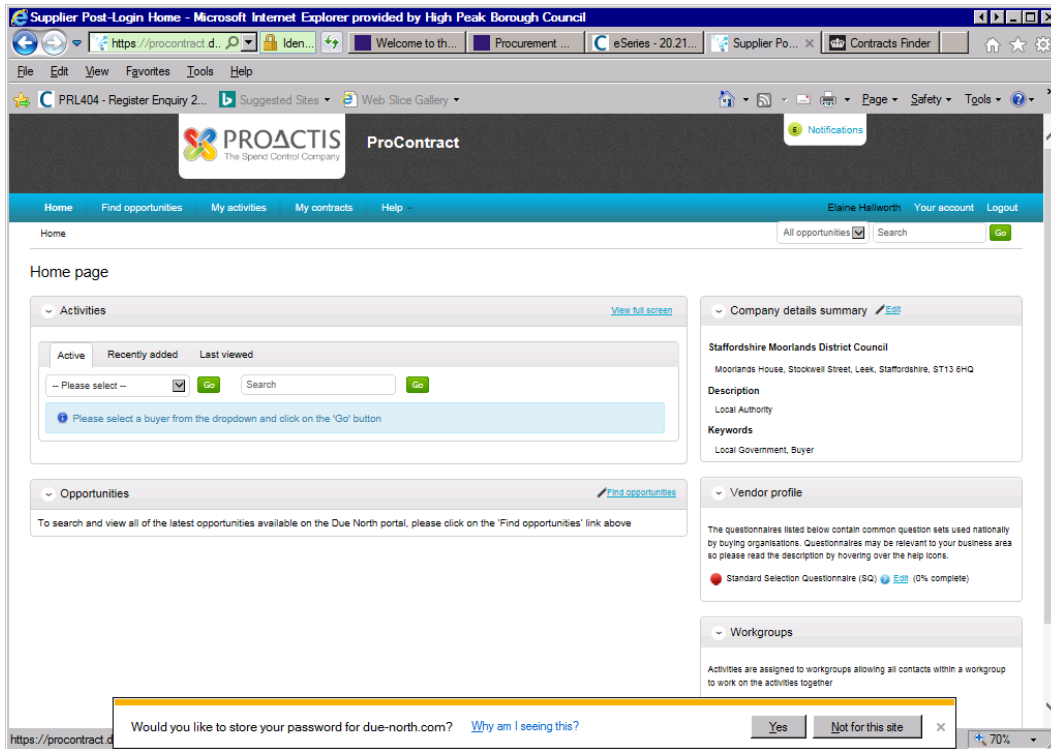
Supplier Post-Login Home - Microsoft Internet Explorer provided by High Peak Borough Council

https://procontract.d... Iden... Welcome to th... Procurement ... eSeries - 20.21... Supplier Po... × Contracts Finder

File Edit View Favorites Tools Help

PRL404 - Register Enquiry 2... Suggested Sites ▾ Web Slice Gallery ▾

Page ▾ Safety ▾ Tools ▾

PROACTIS
The Spend Control Company

ProContract

6 Notifications

Home Find opportunities My activities My contracts Help

Elaine Hallworth Your account Logout

Home

All opportunities Search Go

Home page

Activities

View full screen

Active Recently added Last viewed

-- Please select -- Go Search Go

Please select a buyer from the dropdown and click on the 'Go' button

Opportunities

Find opportunities

To search and view all of the latest opportunities available on the Due North portal, please click on the 'Find opportunities' link above

Company details summary Edit

Staffordshire Moorlands District Council

Moorlands House, Stockwell Street, Leek, Staffordshire, ST13 6HQ

Description

Local Authority

Keywords

Local Government, Buyer

Vendor profile

The questionnaires listed below contain common question sets used nationally by buying organisations. Questionnaires may be relevant to your business area so please read the description by hovering over the help icons.

Standard Selection Questionnaire (SQ) Edit (0% complete)

Workgroups

Activities are assigned to workgroups allowing all contacts within a workgroup to work on the activities together

https://procontract.d

Would you like to store your password for due-north.com? Why am I seeing this? Yes Not for this site ×

70%